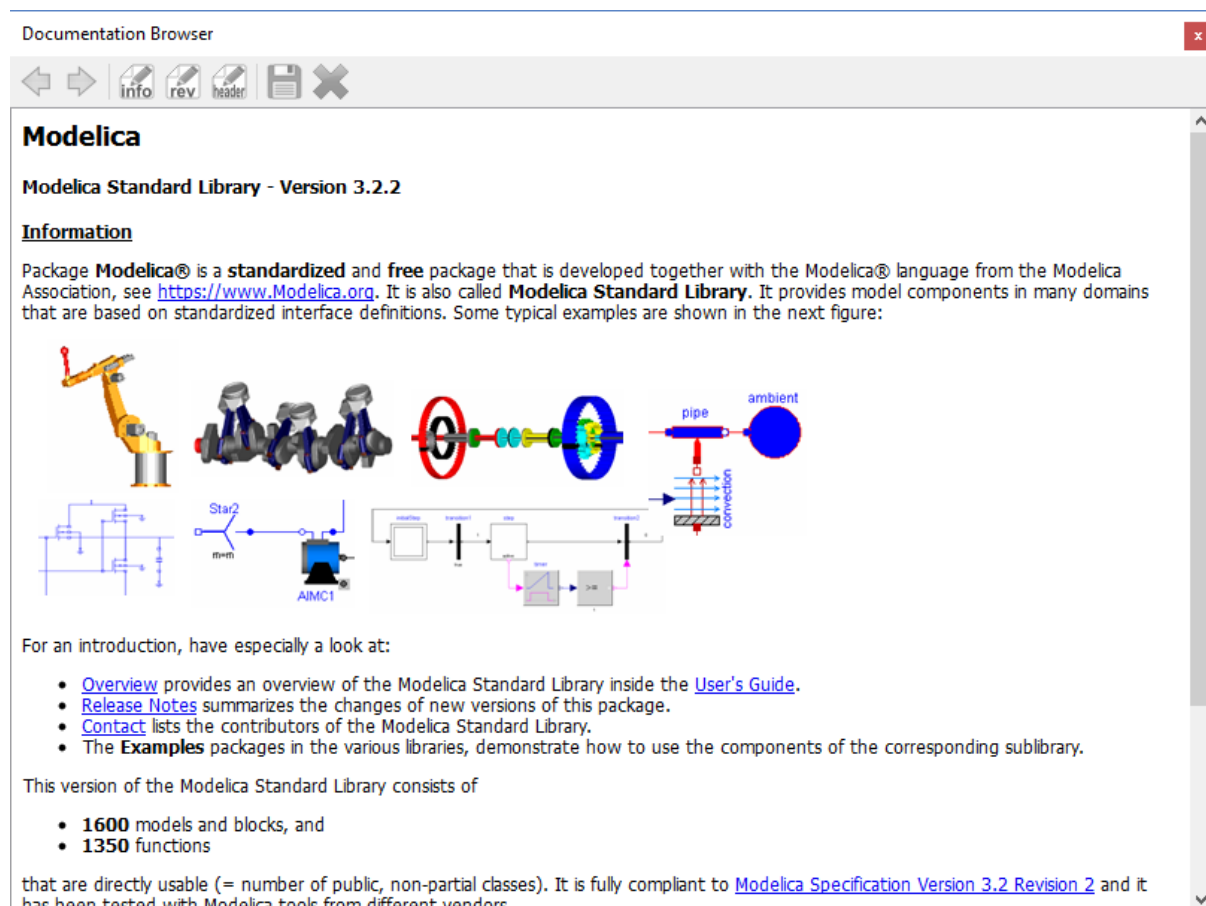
Documentation Browser

x

info rev header

Modelica

Modelica Standard Library - Version 3.2.2

Information

Package **Modelica®** is a **standardized** and **free** package that is developed together with the Modelica® language from the Modelica Association, see https://www.Modelica.org. It is also called **Modelica Standard Library**. It provides model components in many domains that are based on standardized interface definitions. Some typical examples are shown in the next figure:

pipe

ambient

convection

Star2

m=m

AIMC1

For an introduction, have especially a look at:

- Overview provides an overview of the Modelica Standard Library inside the User's Guide.
- Release Notes summarizes the changes of new versions of this package.
- Contact lists the contributors of the Modelica Standard Library.
- The **Examples** packages in the various libraries, demonstrate how to use the components of the corresponding sublibrary.

This version of the Modelica Standard Library consists of

- **1600** models and blocks, and
- **1350** functions

that are directly usable (= number of public, non-partial classes). It is fully compliant to Modelica Specification Version 3.2 Revision 2 and it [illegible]